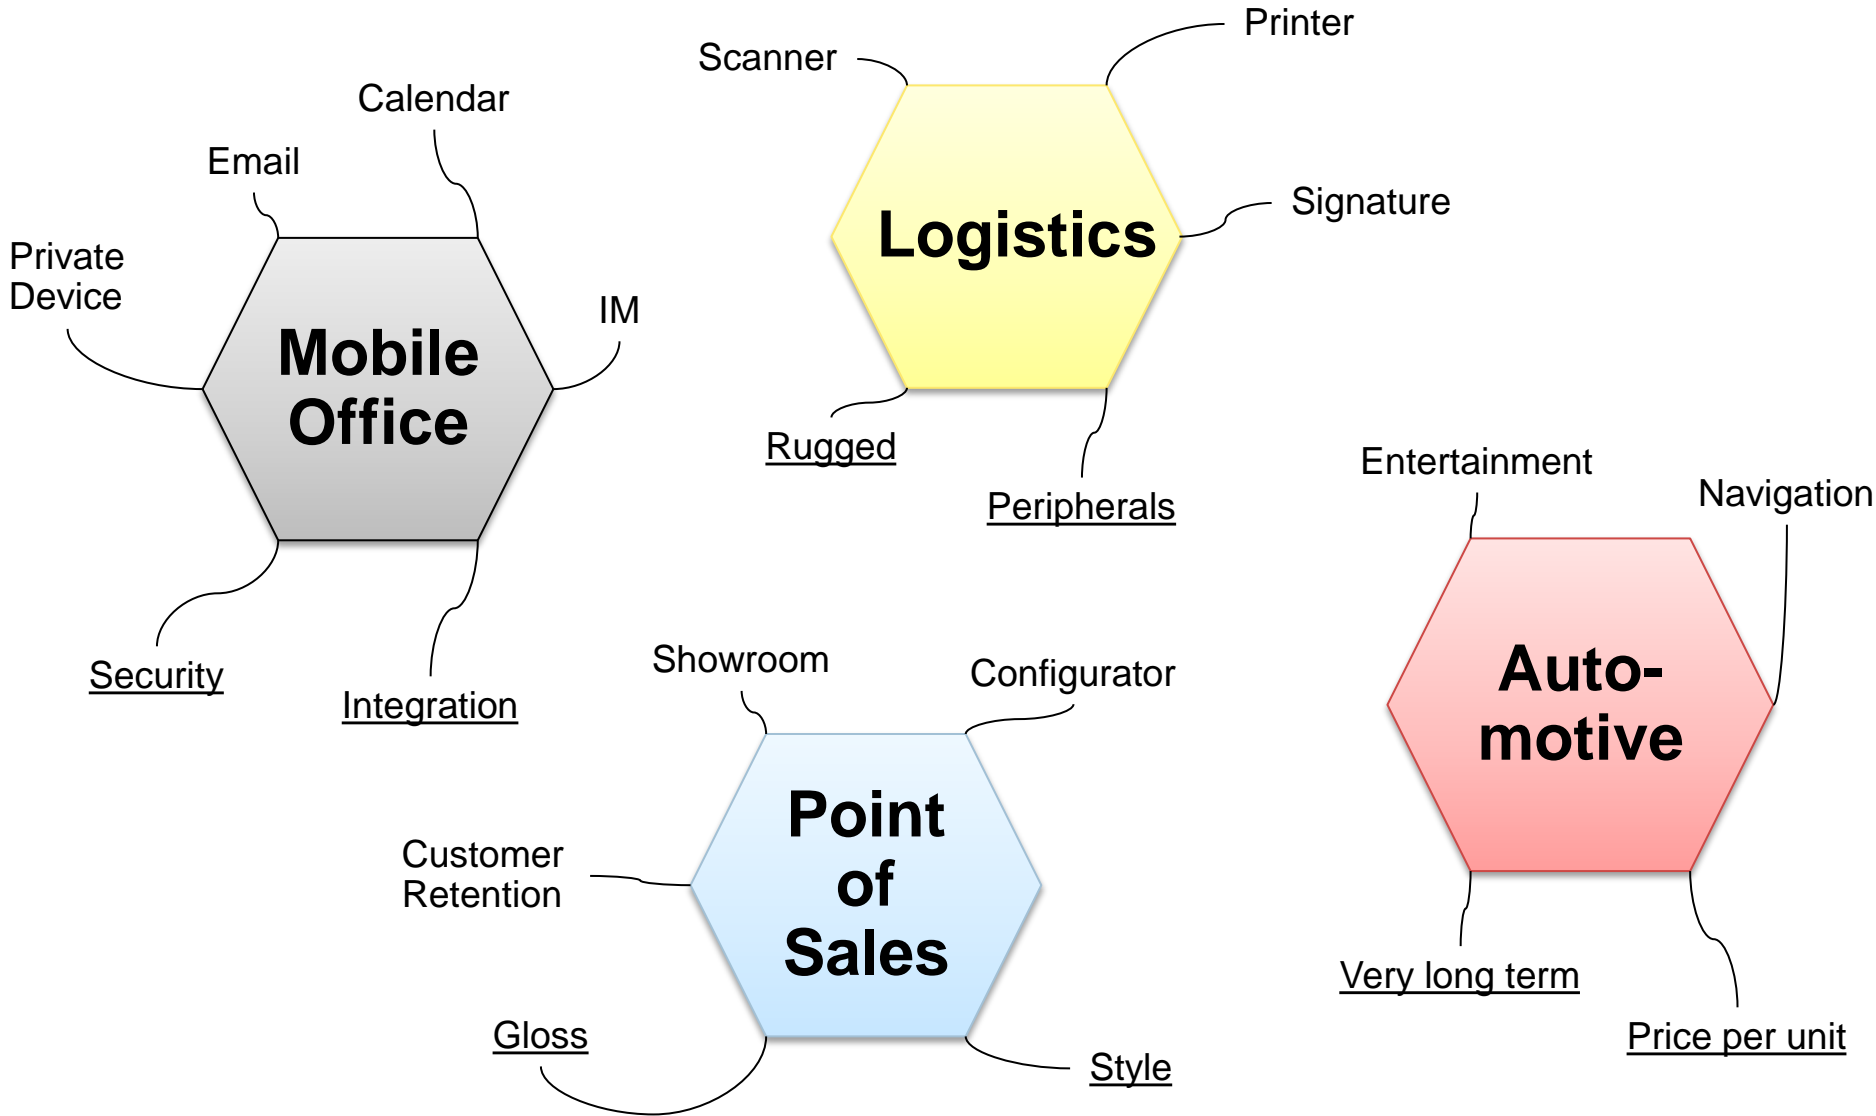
Scanner

Printer

Logistics

Signature

Rugged

Peripherals

Calendar

Email

Private Device

Mobile Office

IM

Security

Integration

Entertainment

Navigation

Auto-motive

Very long term

Price per unit

Showroom

Configurator

Customer Retention

Point of Sales

Gloss

Style